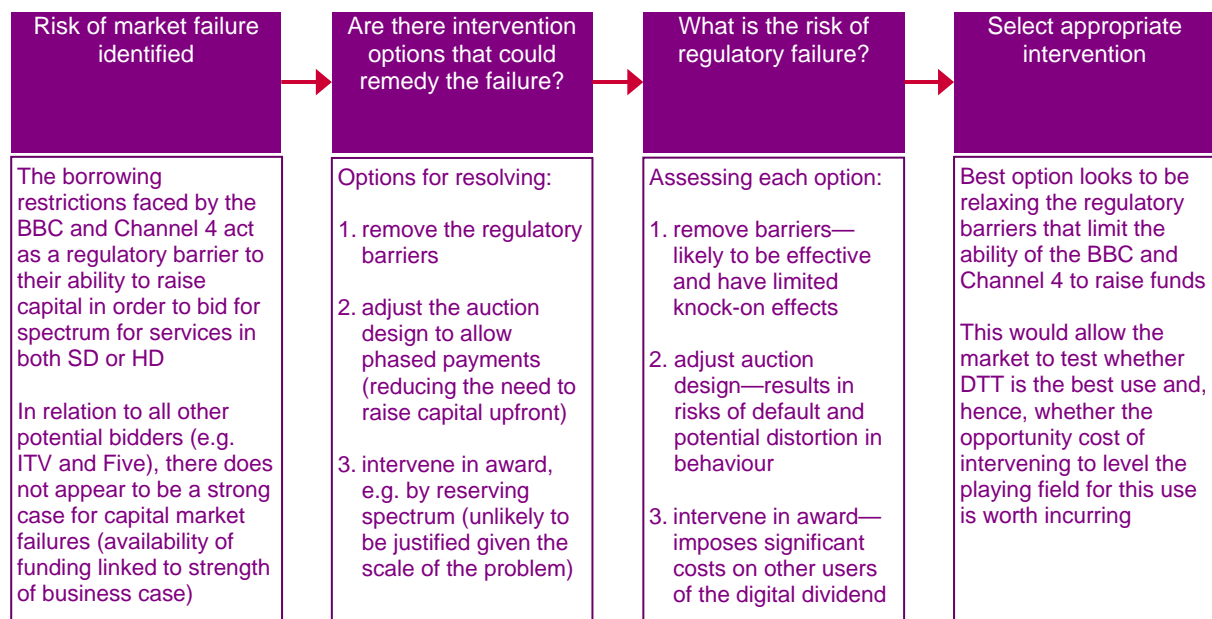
Risk of market failure identified

Are there intervention options that could remedy the failure?

What is the risk of regulatory failure?

Select appropriate intervention

The borrowing restrictions faced by the BBC and Channel 4 act as a regulatory barrier to their ability to raise capital in order to bid for spectrum for services in both SD or HD

In relation to all other potential bidders (e.g. ITV and Five), there does not appear to be a strong case for capital market failures (availability of funding linked to strength of business case)

Options for resolving:

1. remove the regulatory barriers

2. adjust the auction design to allow phased payments (reducing the need to raise capital upfront)

3. intervene in award, e.g. by reserving spectrum (unlikely to be justified given the scale of the problem)

Assessing each option:

1. remove barriers—likely to be effective and have limited knock-on effects

2. adjust auction design—results in risks of default and potential distortion in behaviour

3. intervene in award—imposes significant costs on other users of the digital dividend

Best option looks to be relaxing the regulatory barriers that limit the ability of the BBC and Channel 4 to raise funds

This would allow the market to test whether DTT is the best use and, hence, whether the opportunity cost of intervening to level the playing field for this use is worth incurring